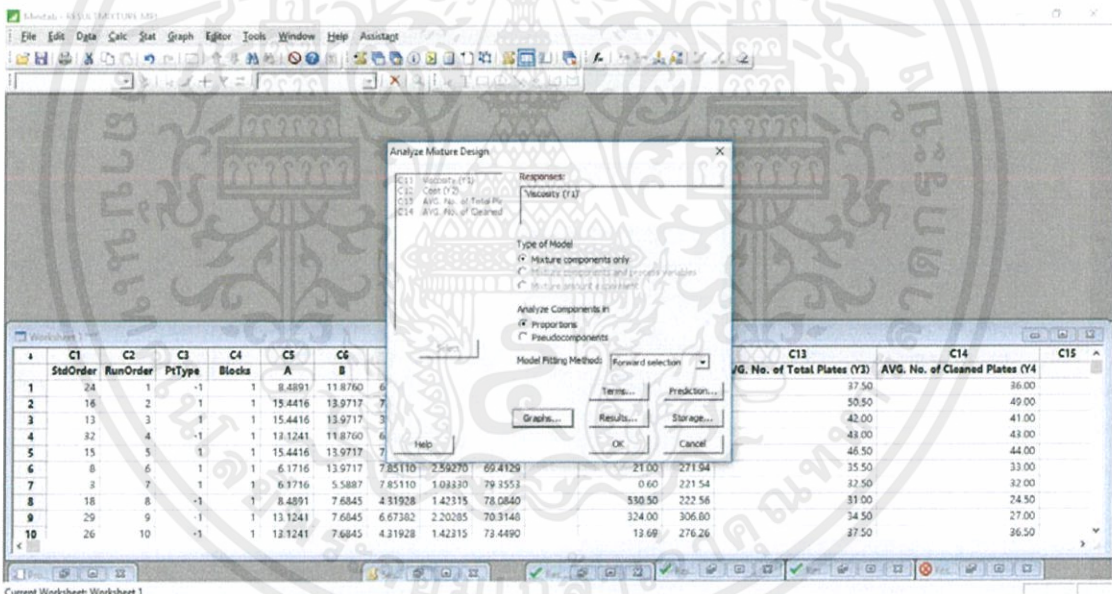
Minitab - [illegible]

File Edit Data Calc Stat Graph Editor Tools Window Help Assistant

Analyze Mixture Design

C11 Viscosity (Y1)
C12 Cost (Y2)
C13 AVG. No. of Total Pl
C14 AVG. No. of Cleaned

Responses:
Viscosity (Y1)

Type of Model
Mixture components only
Mixture components and process variables
Mixture amount + component

Analyze Components in
Proportions
Pseudocomponents

Select

Model Fitting Method: Forward selection

Terms... Prediction...
Graphs... Results... Storage...
Help OK Cancel

Worksheet 1 ***

| ↓ | C1 | C2 | C3 | C4 | C5 | C6 | | | | | | C13 | C14 | C15 |
|---|---|---|---|---|---|---|---|---|---|---|---|---|---|---|
| | StdOrder | RunOrder | PtType | Blocks | A | B | | | | | | VG. No. of Total Plates (Y3) | AVG. No. of Cleaned Plates (Y4 | |
| 1 | 24 | 1 | -1 | 1 | 8.4891 | 11.8760 | 6 | | | | | 37.50 | 36.00 | |
| 2 | 16 | 2 | 1 | 1 | 15.4416 | 13.9717 | 7 | | | | | 50.50 | 49.00 | |
| 3 | 13 | 3 | 1 | 1 | 15.4416 | 13.9717 | 3 | | | | | 42.00 | 41.00 | |
| 4 | 32 | 4 | -1 | 1 | 13.1241 | 11.8760 | 6 | | | | | 43.00 | 43.00 | |
| 5 | 15 | 5 | 1 | 1 | 15.4416 | 13.9717 | 7 | | | | | 46.50 | 44.00 | |
| 6 | 8 | 6 | 1 | 1 | 6.1716 | 13.9717 | 7.85110 | 2.59270 | 69.4129 | | 21.00 | 271.94 | 35.50 | 33.00 |
| 7 | 3 | 7 | 1 | 1 | 6.1716 | 5.5887 | 7.85110 | 1.03330 | 79.3553 | | 0.60 | 221.54 | 32.50 | 32.00 |
| 8 | 18 | 8 | -1 | 1 | 8.4891 | 7.6845 | 4.31928 | 1.42315 | 78.0840 | | 530.50 | 222.56 | 31.00 | 24.50 |
| 9 | 29 | 9 | -1 | 1 | 13.1241 | 7.6845 | 6.67382 | 2.20285 | 70.3148 | | 324.00 | 306.80 | 34.50 | 27.00 |
| 10 | 26 | 10 | -1 | 1 | 13.1241 | 7.6845 | 4.31928 | 1.42315 | 73.4490 | | 13.69 | 276.26 | 37.50 | 36.50 |

Current Worksheet: Worksheet 1